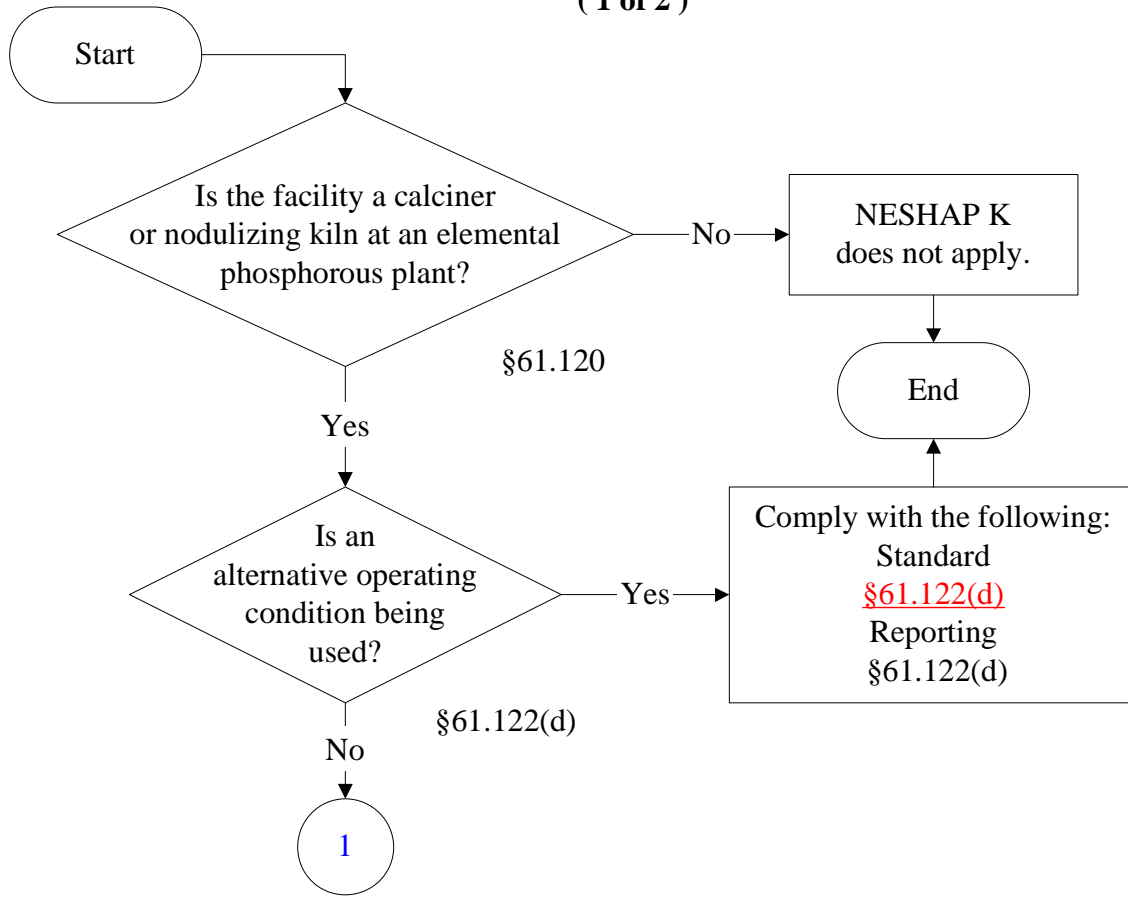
( 1 of 2 )

Start

Is the facility a calciner or nodulizing kiln at an elemental phosphorous plant?

§61.120

No

NESHAP K does not apply.

End

Yes

Is an alternative operating condition being used?

§61.122(d)

Yes

Comply with the following:
Standard
§61.122(d)
Reporting
§61.122(d)

No

1